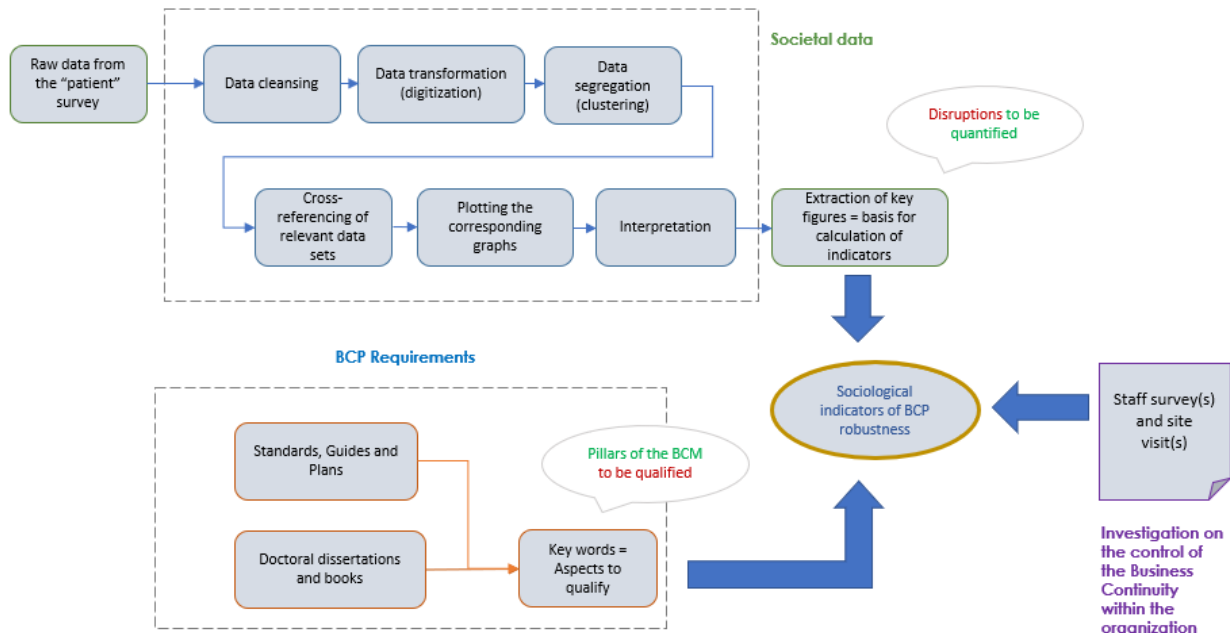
Societal data

Raw data from the "patient" survey

Data cleansing

Data transformation (digitization)

Data segregation (clustering)

Disruptions to be quantified

Cross-referencing of relevant data sets

Plotting the corresponding graphs

Interpretation

Extraction of key figures = basis for calculation of indicators

BCP Requirements

Sociological indicators of BCP robustness

Staff survey(s) and site visit(s)

Standards, Guides and Plans

Pillars of the BCM to be qualified

Doctoral dissertations and books

Key words = Aspects to qualify

Investigation on the control of the Business Continuity within the organization